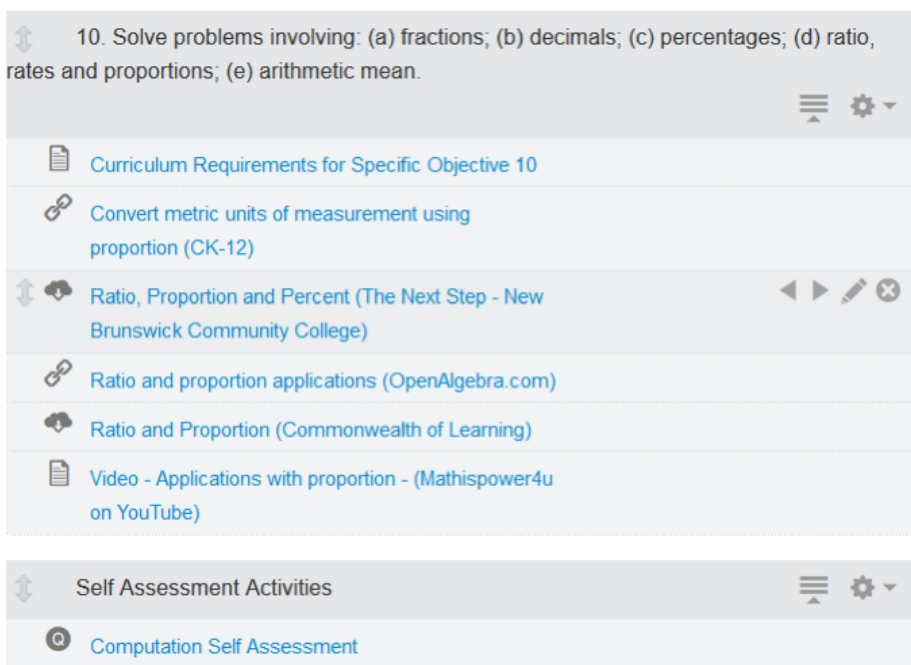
10. Solve problems involving: (a) fractions; (b) decimals; (c) percentages; (d) ratio, rates and proportions; (e) arithmetic mean.

Curriculum Requirements for Specific Objective 10

Convert metric units of measurement using proportion (CK-12)

Ratio, Proportion and Percent (The Next Step - New Brunswick Community College)

Ratio and proportion applications (OpenAlgebra.com)

Ratio and Proportion (Commonwealth of Learning)

Video - Applications with proportion - (Mathispower4u on YouTube)

Self Assessment Activities

Computation Self Assessment